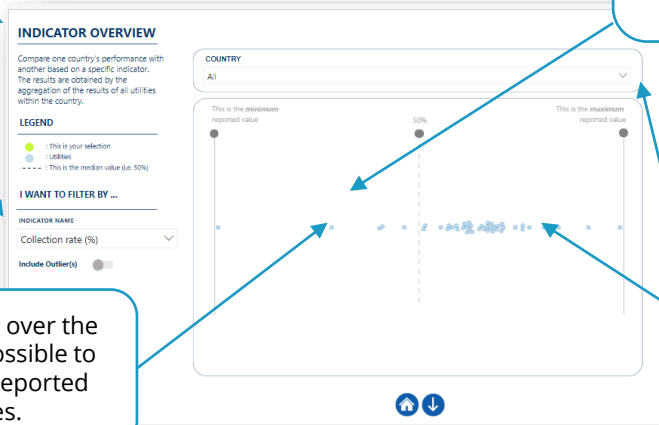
INDICATOR OVERVIEW

Compare one country's performance with another based on a specific indicator. The results are obtained by the aggregation of the results of all utilities within the country.

LEGEND

: This is your selection
: Utilities
: This is the median value (i.e. 50%)

I WANT TO FILTER BY ...

INDICATOR NAME

Collection rate (%)

Include Outlier(s)

COUNTRY

All

This is the minimum reported value

50%

This is the maximum reported value

over the
ossible to
eported
es.